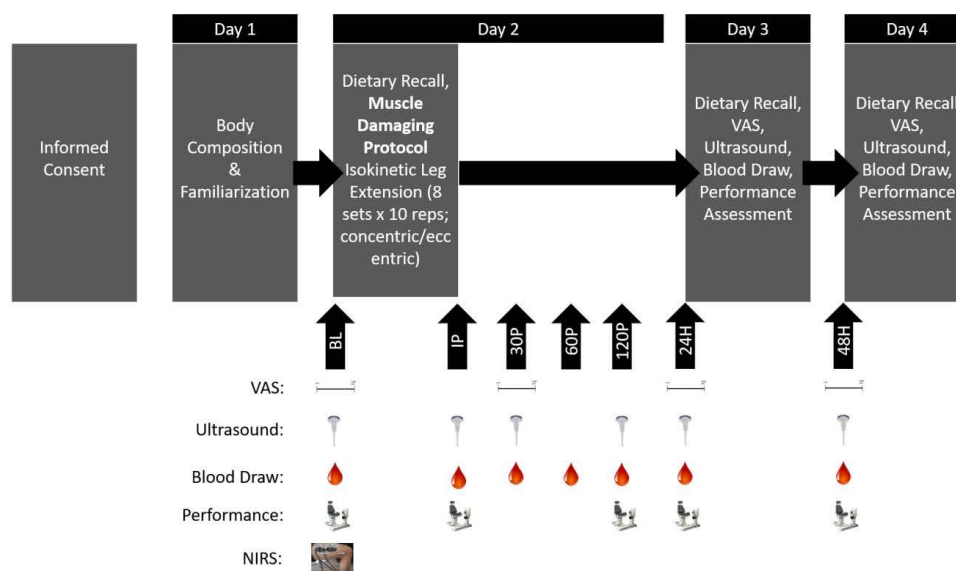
Day 1

Day 2

Day 3

Day 4

Informed Consent

Body Composition & Familiarization

Dietary Recall, **Muscle Damaging Protocol** Isokinetic Leg Extension (8 sets x 10 reps; concentric/eccentric)

Dietary Recall, VAS, Ultrasound, Blood Draw, Performance Assessment

Dietary Recall, VAS, Ultrasound, Blood Draw, Performance Assessment

BL

IP

30P

60P

120P

24H

48H

VAS:

Ultrasound:

Blood Draw:

Performance:

NIRS: